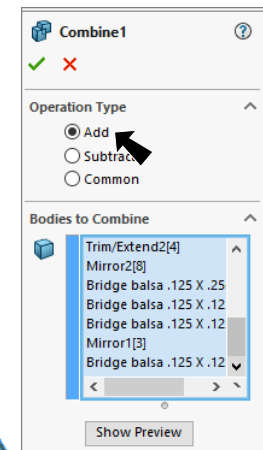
Combine1

Operation Type

Add

Subtrac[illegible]

Common

Bodies to Combine

Trim/Extend2[4]

Mirror2[8]

Bridge balsa .125 X .25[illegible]

Bridge balsa .125 X .12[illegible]

Bridge balsa .125 X .12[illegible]

Mirror1[3]

Bridge balsa .125 X .12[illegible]

Show Preview